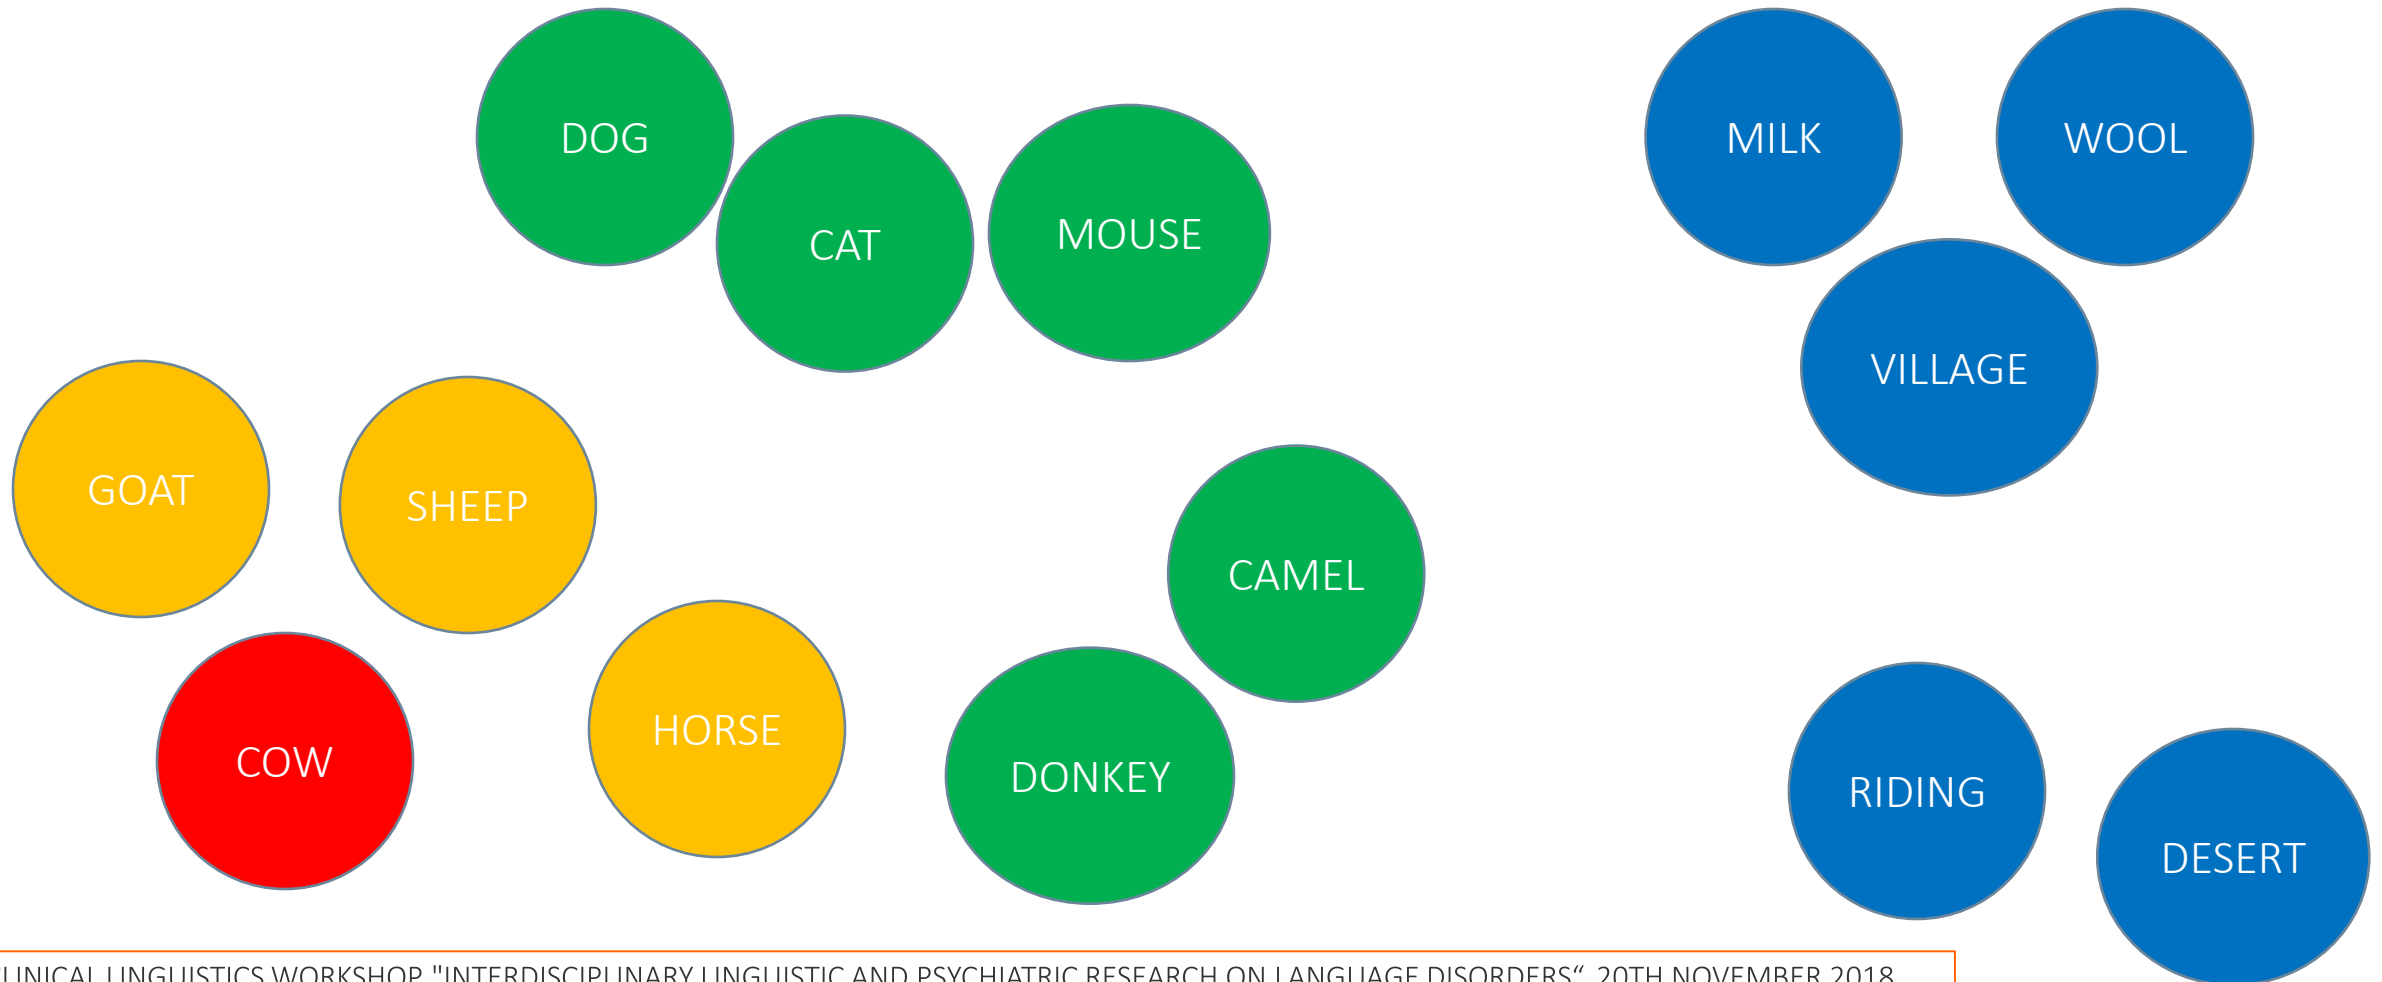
DOG

CAT

MOUSE

MILK

WOOL

VILLAGE

GOAT

SHEEP

CAMEL

COW

HORSE

DONKEY

RIDING

DESERT

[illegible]LINICAL LINGUISTICS WORKSHOP "INTERDISCIPLINARY LINGUISTIC AND PSYCHIATRIC RESEARCH ON LANGUAGE DISORDERS“, 20TH NOVEMBER 2018